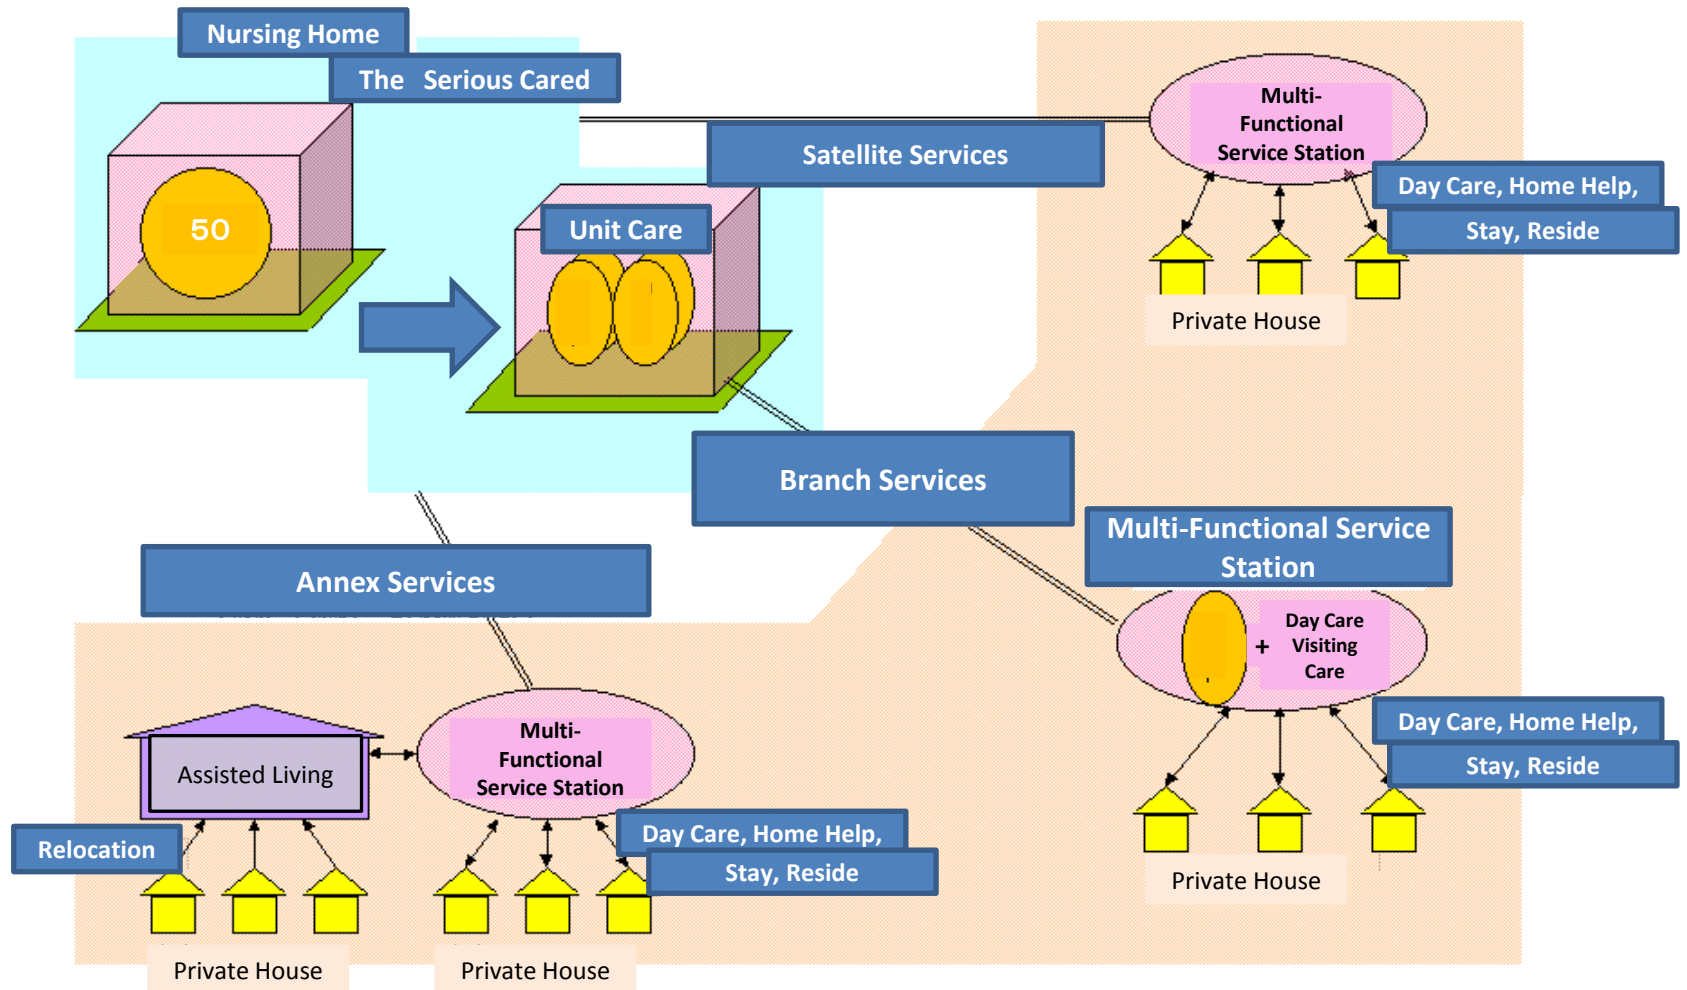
Nursing Home

The Serious Cared

50

Unit Care

Satellite Services

Multi-Functional Service Station

Day Care, Home Help,

Stay, Reside

Private House

Branch Services

Multi-Functional Service Station

Day Care Visiting Care

+

Day Care, Home Help,

Stay, Reside

Private House

Annex Services

Assisted Living

Multi-Functional Service Station

Relocation

Day Care, Home Help,

Stay, Reside

Private House

Private House